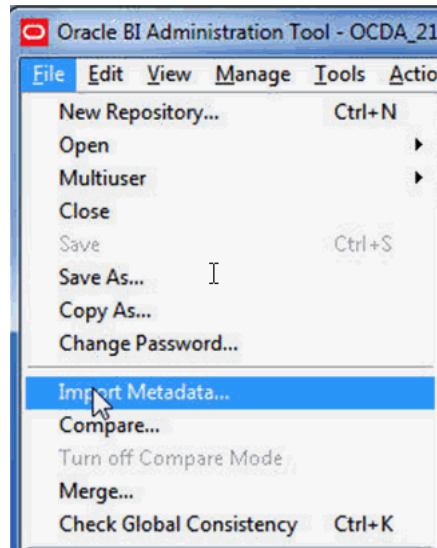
Oracle BI Administration Tool - OCDA_21

File Edit View Manage Tools Actio

New Repository... Ctrl+N
Open
Multiuser
Close
Save Ctrl+S
Save As...
Copy As...
Change Password...
Import Metadata...
Compare...
Turn off Compare Mode
Merge...
Check Global Consistency Ctrl+K